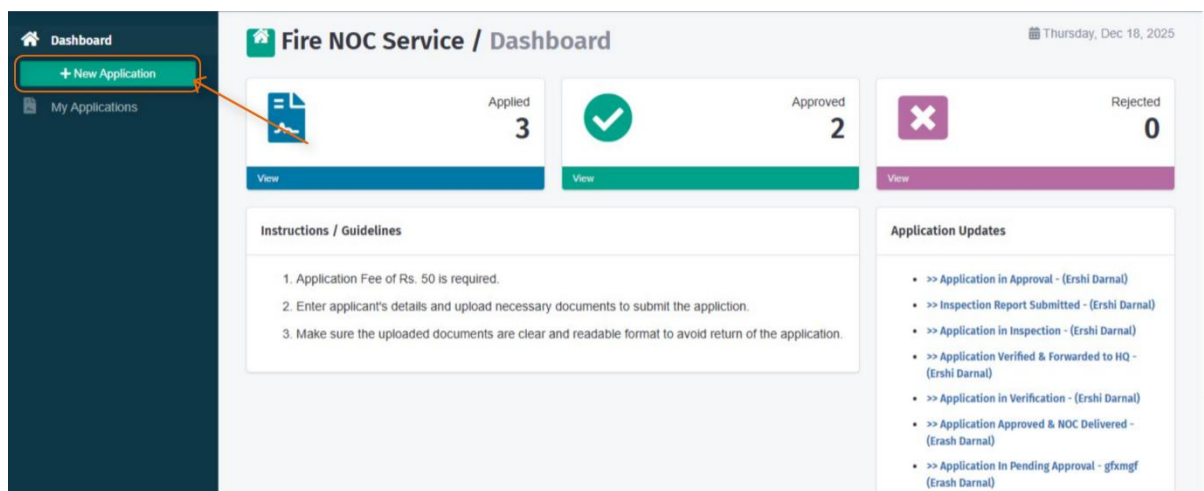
Dashboard

+ New Application

My Applications

Fire NOC Service / Dashboard

Thursday, Dec 18, 2025

Applied
3
View

Approved
2
View

Rejected
0
View

Instructions / Guidelines

1. Application Fee of Rs. 50 is required.
2. Enter applicant's details and upload necessary documents to submit the appliction.
3. Make sure the uploaded documents are clear and readable format to avoid return of the application.

Application Updates

- >> Application in Approval - (Ershi Darnal)
- >> Inspection Report Submitted - (Ershi Darnal)
- >> Application in Inspection - (Ershi Darnal)
- >> Application Verified & Forwarded to HQ - (Ershi Darnal)
- >> Application in Verification - (Ershi Darnal)
- >> Application Approved & NOC Delivered - (Erash Darnal)
- >> Application In Pending Approval - gfxmgf (Erash Darnal)